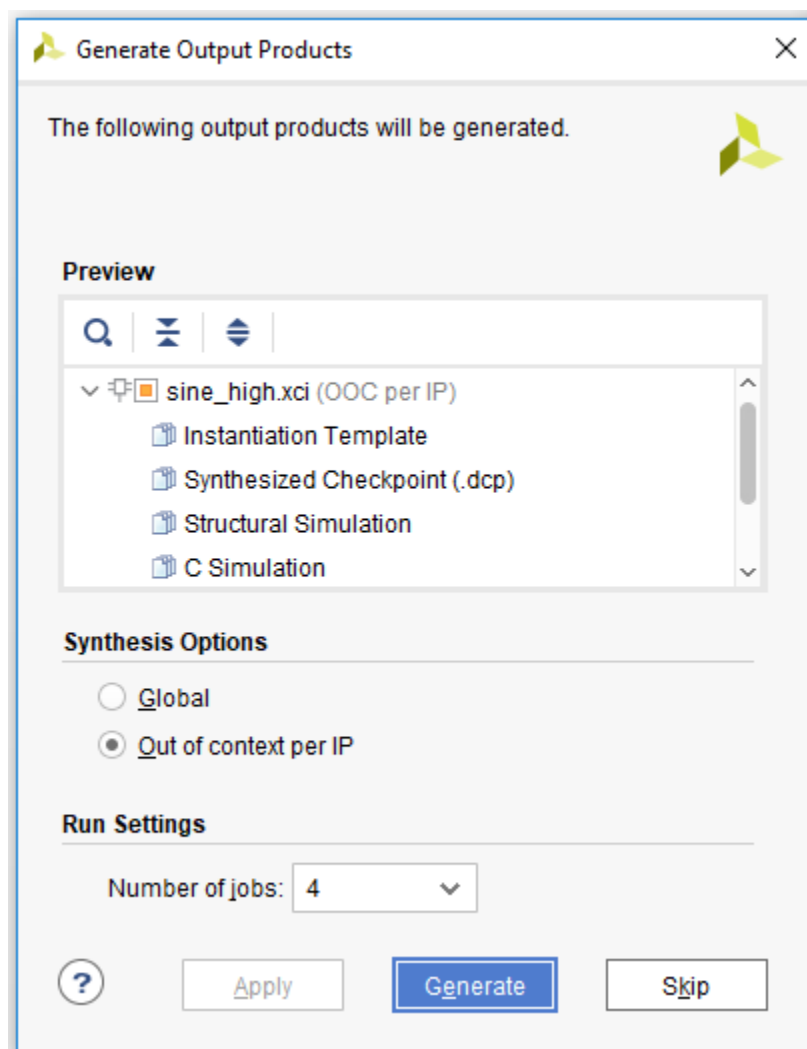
Generate Output Products

The following output products will be generated.

Preview

sine_high.xci (OOC per IP)
Instantiation Template
Synthesized Checkpoint (.dcp)
Structural Simulation
C Simulation

Synthesis Options

Global
Out of context per IP

Run Settings

Number of jobs: 4

?
Apply
Generate
Skip